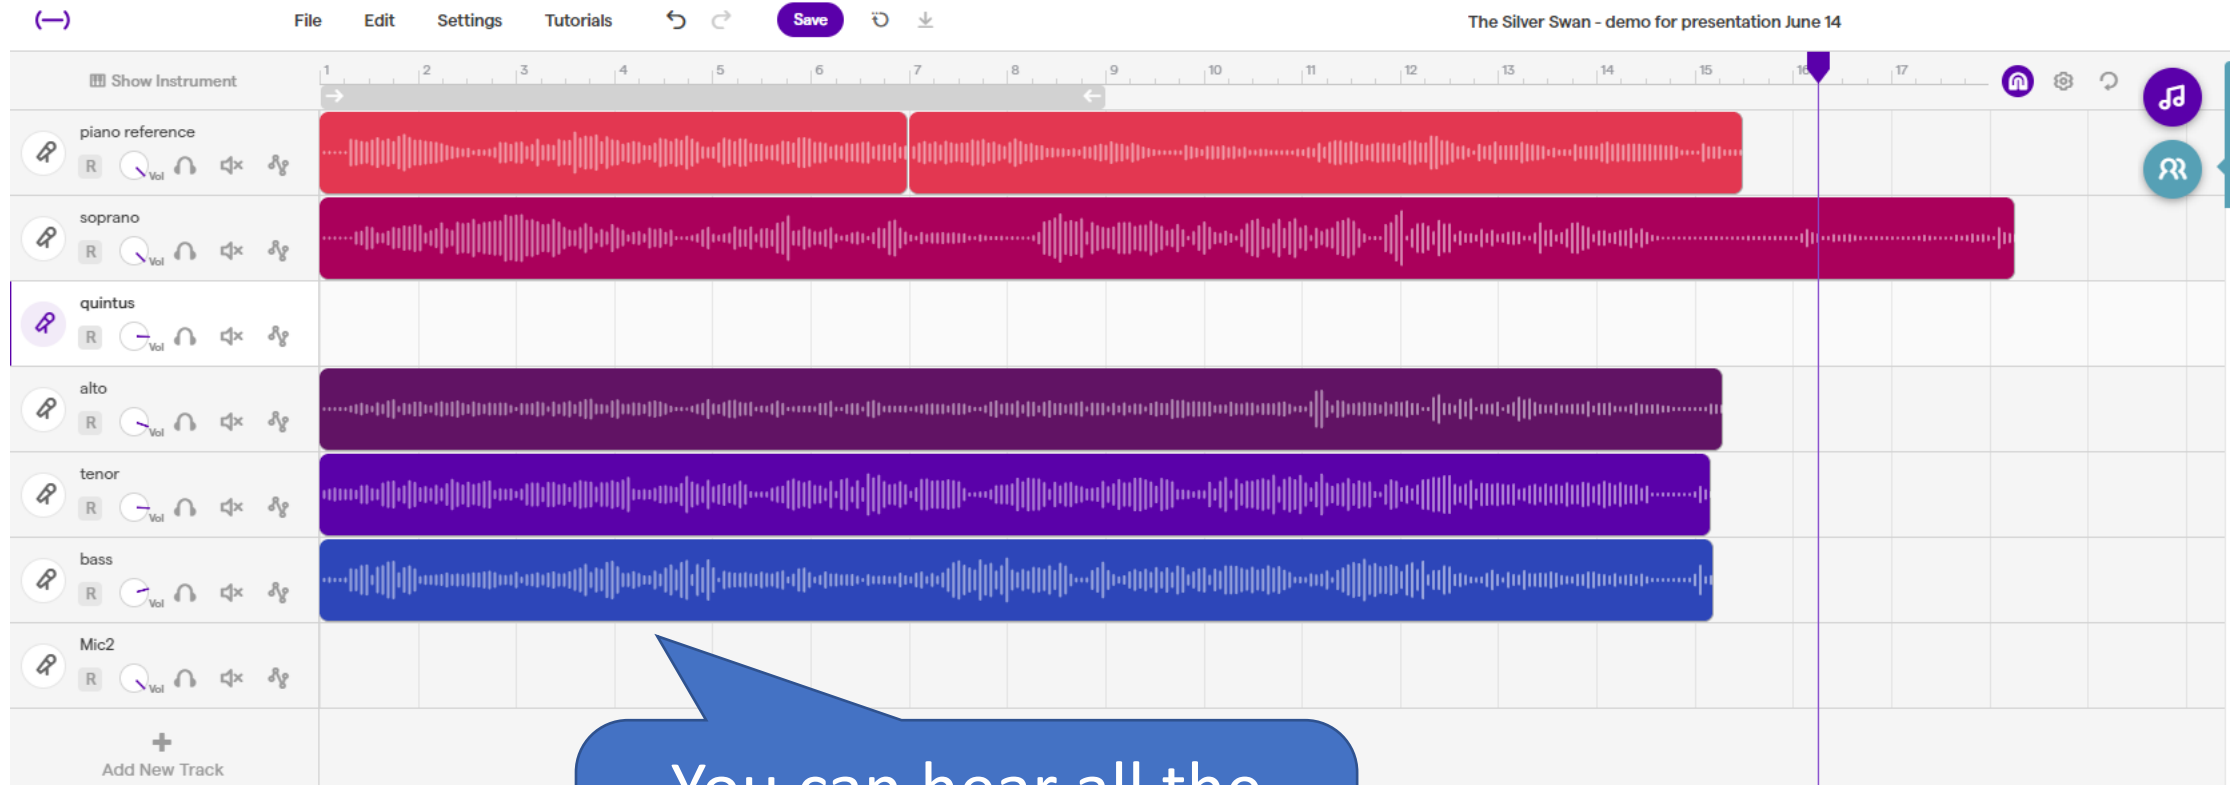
(—) File Edit Settings Tutorials Save The Silver Swan - demo for presentation June 14

Show Instrument

1 2 3 4 5 6 7 8 9 10 11 12 13 14 15 16 17

piano reference
R Vol

soprano
R Vol

quintus
R Vol

alto
R Vol

tenor
R Vol

bass
R Vol

Mic2
R Vol

Add New Track

You can hear all the